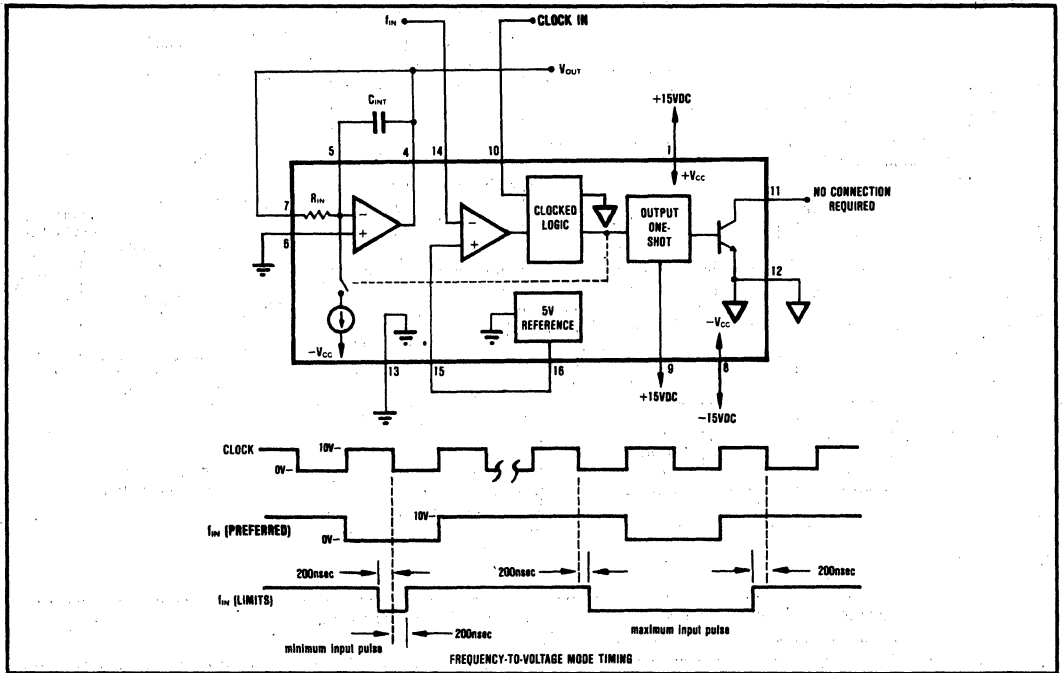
$f_{IN}$

CLOCK IN

$V_{OUT}$

$C_{INT}$

+15VDC

5

4

14

10

1

$+V_{CC}$

11

NO CONNECTION REQUIRED

7

$R_{IN}$

CLOCKED LOGIC

OUTPUT ONE-SHOT

6

12

5V REFERENCE

$-V_{CC}$

$-V_{CC}$

13

15

16

9

8

+15VDC

-15VDC

CLOCK

10V-

0V-

$f_{IN}$ (PREFERRED)

10V-

0V-

200nsec

`200nsec

200nsec

$f_{IN}$ (LIMITS)

200nsec

minimum input pulse

maximum input pulse

FREQUENCY-TO-VOLTAGE MODE TIMING